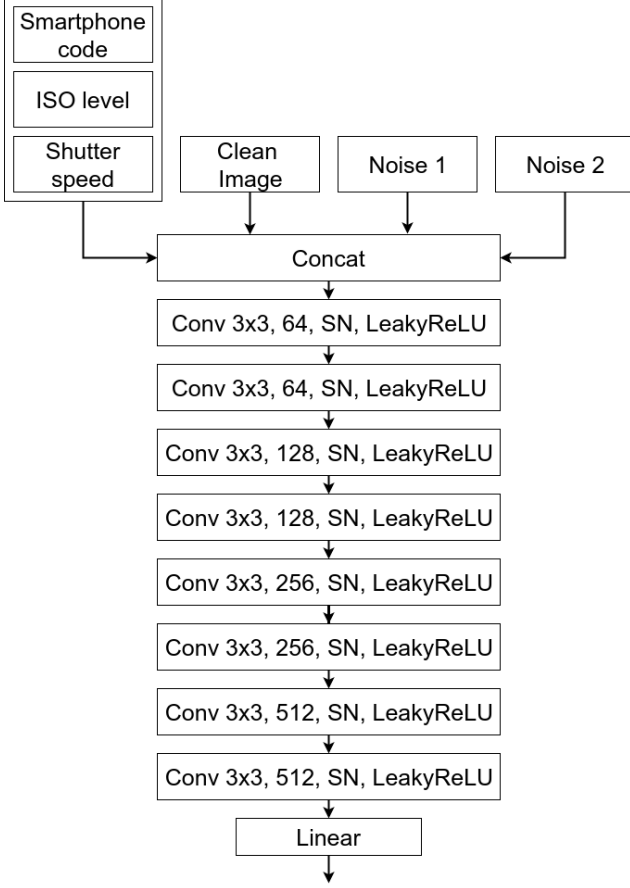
Smartphone code

ISO level

Shutter speed

Clean Image

Noise 1

Noise 2

Concat

Conv 3x3, 64, SN, LeakyReLU

Conv 3x3, 64, SN, LeakyReLU

Conv 3x3, 128, SN, LeakyReLU

Conv 3x3, 128, SN, LeakyReLU

Conv 3x3, 256, SN, LeakyReLU

Conv 3x3, 256, SN, LeakyReLU

Conv 3x3, 512, SN, LeakyReLU

Conv 3x3, 512, SN, LeakyReLU

Linear